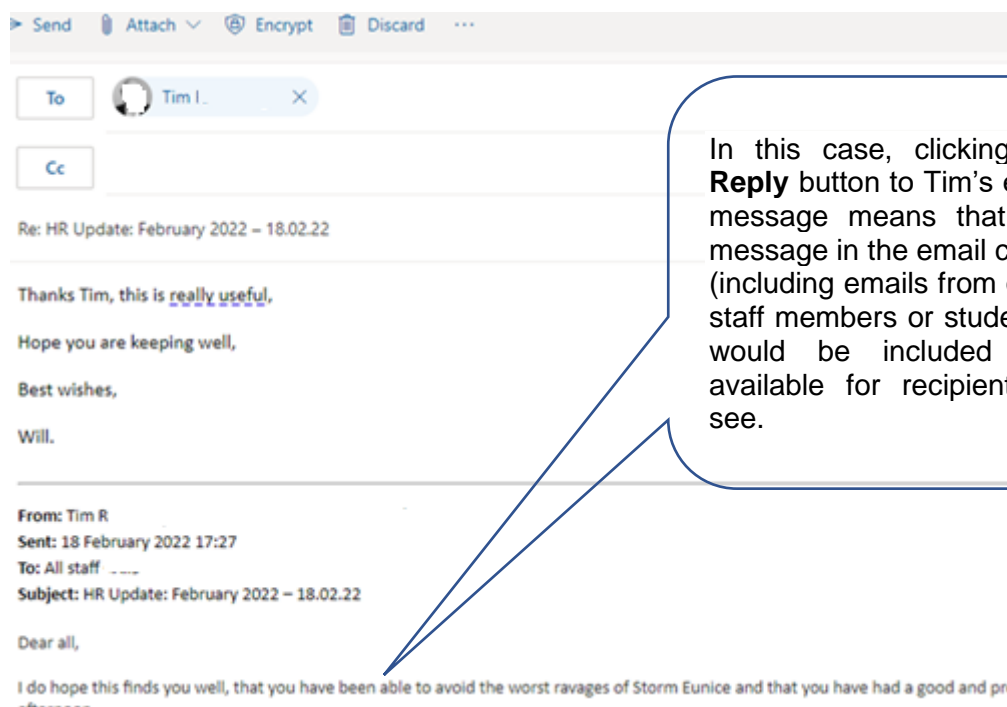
Send Attach Encrypt Discard ···

To Tim I

Cc

Re: HR Update: February 2022 – 18.02.22

Thanks Tim, this is really useful,

Hope you are keeping well,

Best wishes,

Will.

From: Tim R
Sent: 18 February 2022 17:27
To: All staff
Subject: HR Update: February 2022 – 18.02.22

Dear all,

I do hope this finds you well, that you have been able to avoid the worst ravages of Storm Eunice and that you have had a good and pr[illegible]

In this case, clicking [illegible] **Reply** button to Tim's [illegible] message means that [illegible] message in the email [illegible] (including emails from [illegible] staff members or stude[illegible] would be included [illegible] available for recipient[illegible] see.